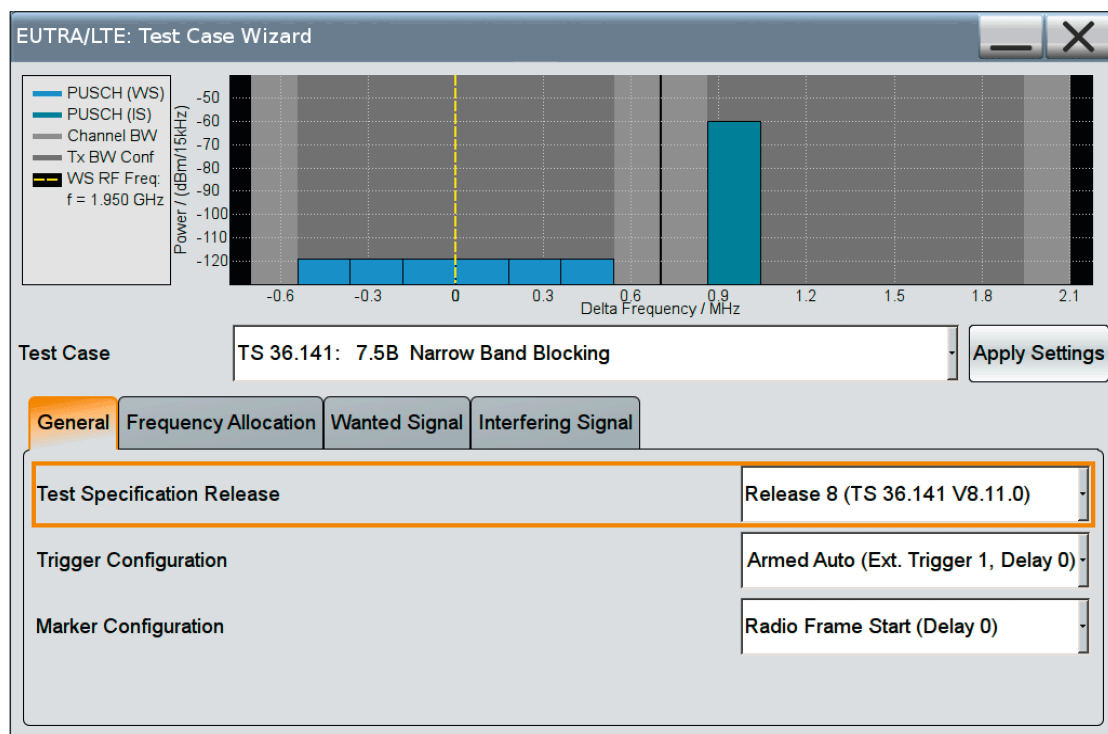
EUTRA/LTE: Test Case Wizard

PUSCH (WS)
PUSCH (IS)
Channel BW
Tx BW Conf
WS RF Freq:
f = 1.950 GHz

Power / (dBm/15kHz)
-50
-60
-70
-80
-90
-100
-110
-120

-0.6
-0.3
0
0.3
0.6
0.9
1.2
1.5
1.8
2.1
Delta Frequency / MHz

Test Case
TS 36.141: 7.5B Narrow Band Blocking
Apply Settings

General
Frequency Allocation
Wanted Signal
Interfering Signal

Test Specification Release
Release 8 (TS 36.141 V8.11.0)

Trigger Configuration
Armed Auto (Ext. Trigger 1, Delay 0)

Marker Configuration
Radio Frame Start (Delay 0)